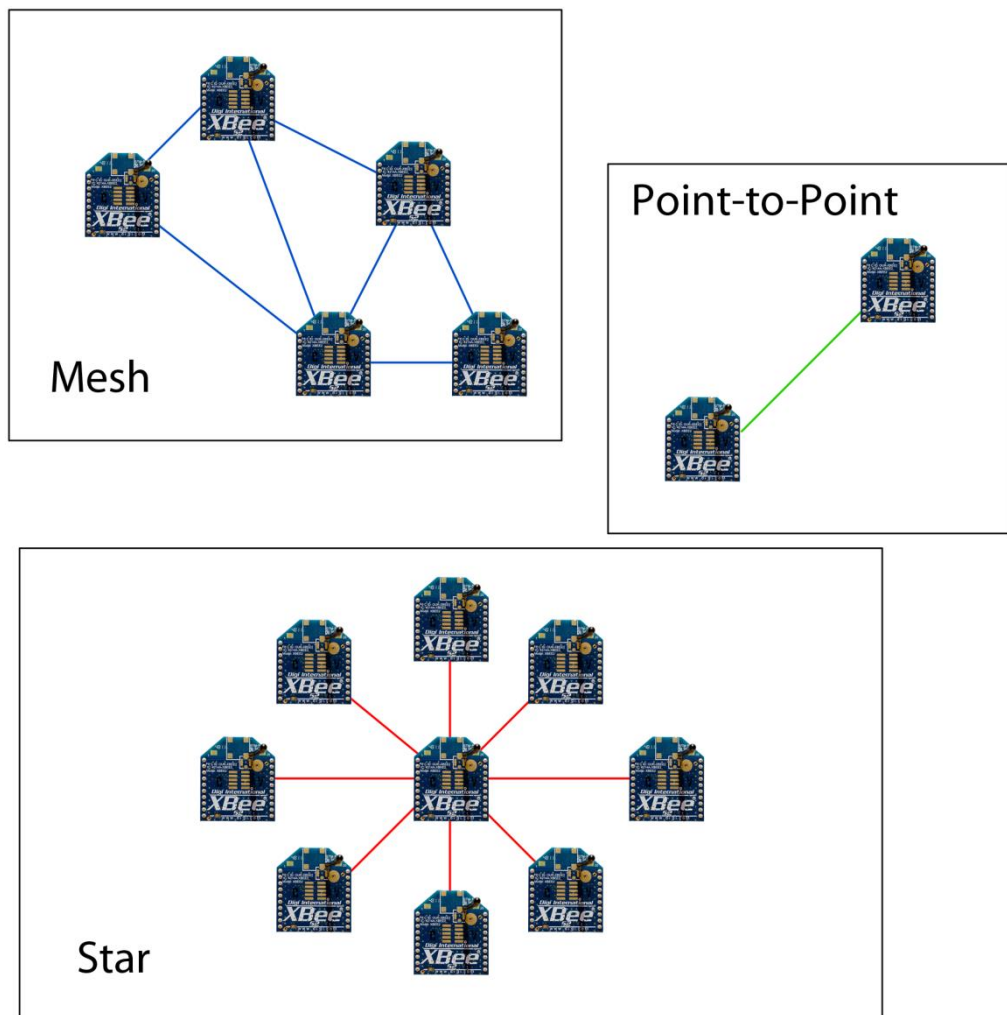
Digi International
XBee

Digi International
XBee

Digi International
XBee

Digi International
XBee

Digi International
XBee

Mesh

Point-to-Point

Digi International
XBee

Digi International
XBee

Digi International
XBee

Digi International
XBee

Digi International
XBee

Digi International
XBee

Digi International
XBee

Digi International
XBee

Digi International
XBee

Digi International
XBee

Digi International
XBee

Star